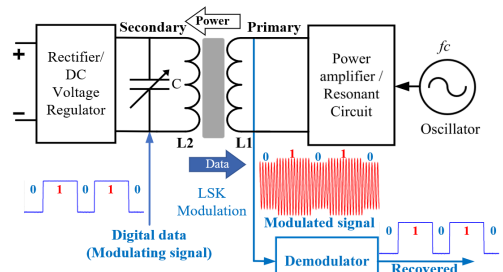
+
−
Rectifier/ DC Voltage Regulator
Secondary
Power
Primary
C
L2
L1
Power amplifier / Resonant Circuit
$fc$
Oscillator
Data
LSK Modulation
0 1 0 1 0
0 1 0 1 0
Modulated signal
Digital data (Modulating signal)
Demodulator
Recovered
0 1 0 1 0